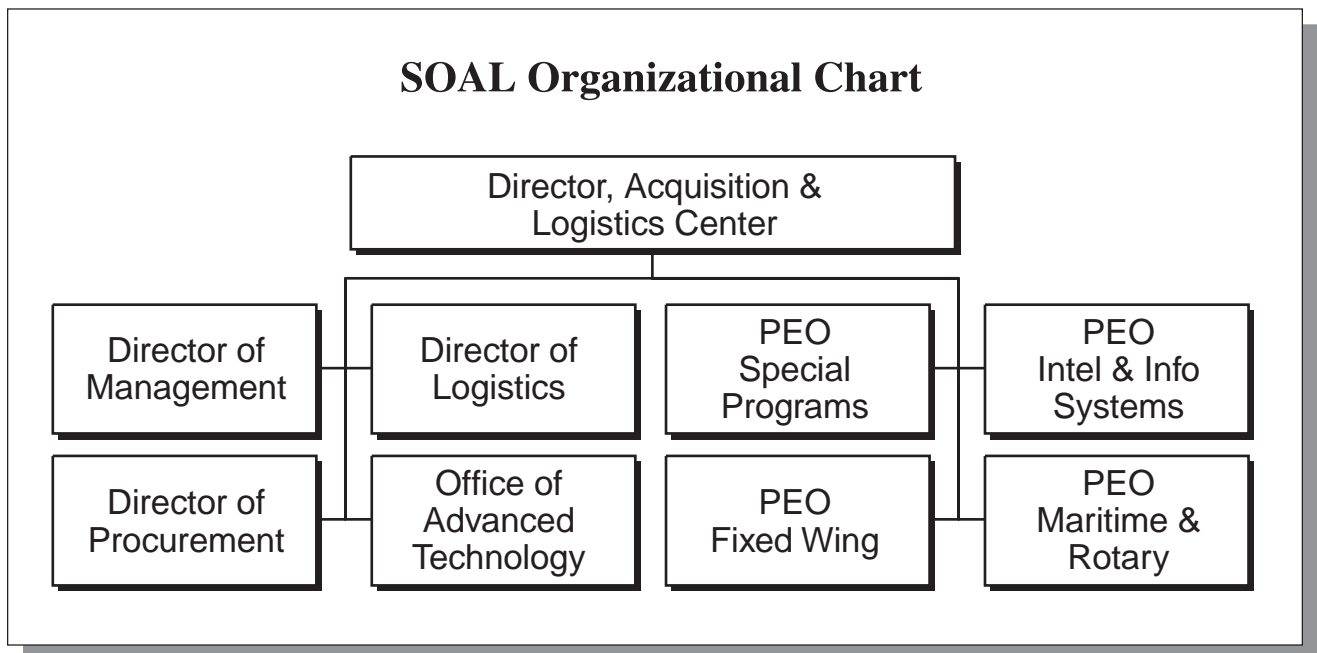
SOAL Organizational Chart

Director, Acquisition & Logistics Center

Director of Management

Director of Logistics

PEO Special Programs

PEO Intel & Info Systems

Director of Procurement

Office of Advanced Technology

PEO Fixed Wing

PEO Maritime & Rotary